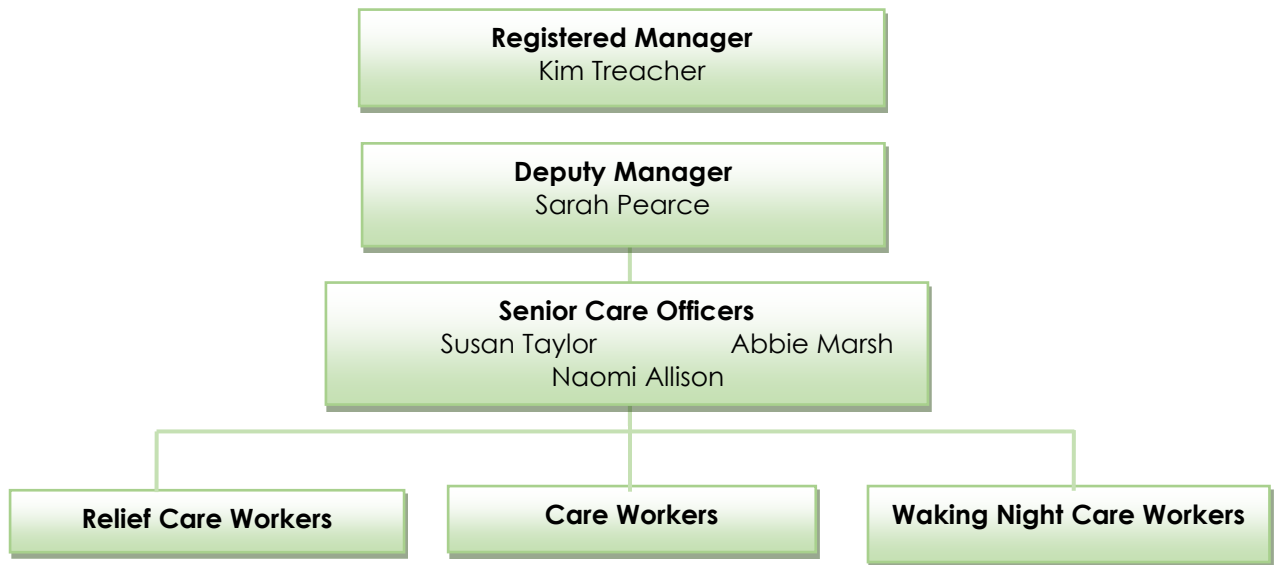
**Registered Manager**
Kim Treacher

**Deputy Manager**
Sarah Pearce

**Senior Care Officers**
Susan Taylor Abbie Marsh
Naomi Allison

**Relief Care Workers**

**Care Workers**

**Waking Night Care Workers**